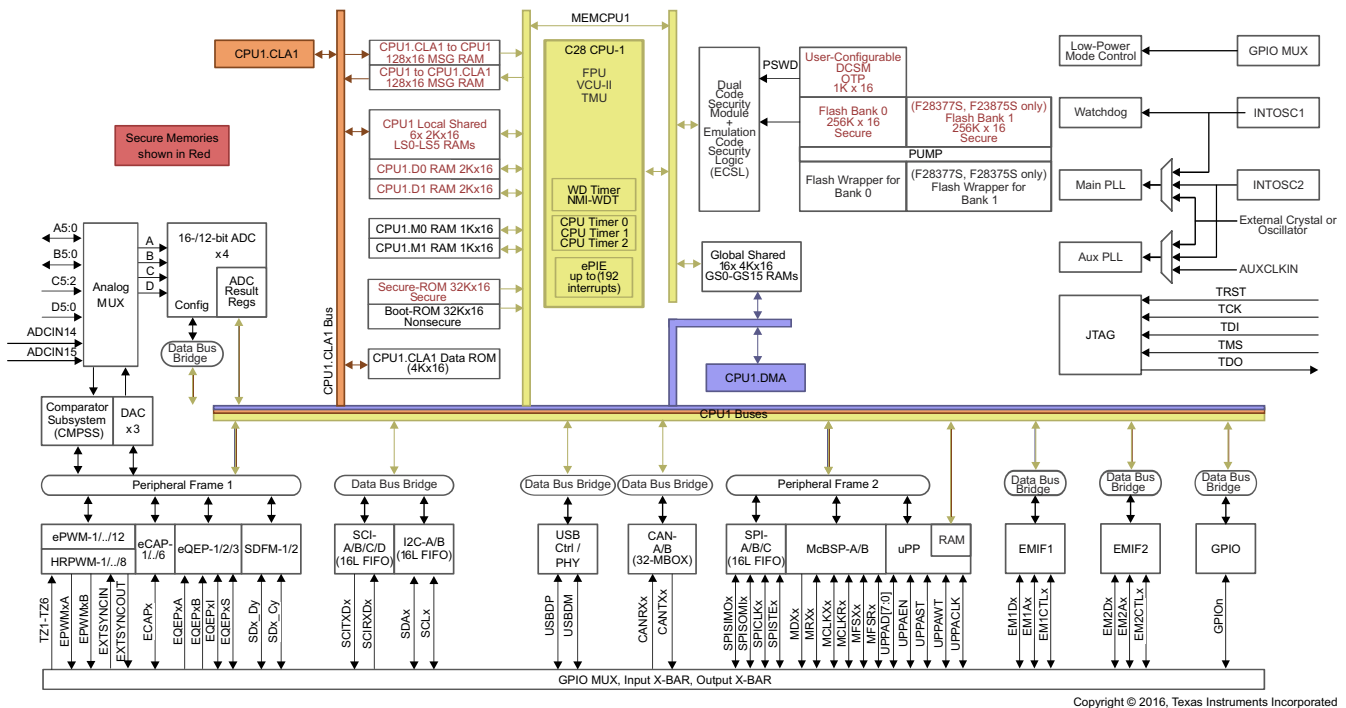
CPU1.CLA1

Secure Memories shown in Red

CPU1.CLA1 to CPU1 128x16 MSG RAM
CPU1 to CPU1.CLA1 128x16 MSG RAM

CPU1 Local Shared 6x 2Kx16 LS0-LS5 RAMs

CPU1.D0 RAM 2Kx16
CPU1.D1 RAM 2Kx16

CPU1.M0 RAM 1Kx16
CPU1.M1 RAM 1Kx16

Secure-ROM 32Kx16 Secure
Boot-ROM 32Kx16 Nonsecure

CPU1.CLA1 Data ROM (4Kx16)

CPU1.CLA1 Bus

MEMCPU1

C28 CPU-1
FPU
VCU-II
TMU

WD Timer
NMI-WDT

CPU Timer 0
CPU Timer 1
CPU Timer 2

ePIE up to (192 interrupts)

Dual Code Security Module + Emulation Code Security Logic (ECSL)

PSWD

User-Configurable DCSM OTP 1K x 16

Flash Bank 0 256K x 16 Secure

(F28377S, F23875S only) Flash Bank 1 256K x 16 Secure

PUMP

Flash Wrapper for Bank 0

(F28377S, F28375S only) Flash Wrapper for Bank 1

Global Shared 16x 4Kx16 GS0-GS15 RAMs

CPU1.DMA

Low-Power Mode Control
GPIO MUX
Watchdog
INTOSC1
Main PLL
INTOSC2
External Crystal or Oscillator
Aux PLL
AUXCLKIN

JTAG
TRST
TCK
TDI
TMS
TDO

A5:0
B5:0
C5:2
D5:0
ADCIN14
ADCIN15

Analog MUX

16-/12-bit ADC x4
A
B
C
D
Config
ADC Result Regs

Data Bus Bridge

Comparator Subsystem (CMPSS)
DAC x3

CPU1 Buses

Peripheral Frame 1
Data Bus Bridge
Data Bus Bridge
Data Bus Bridge
Peripheral Frame 2
Data Bus Bridge
Data Bus Bridge
Data Bus Bridge

ePWM-1/../12
HRPWM-1/../8
eCAP-1/../6
eQEP-1/2/3
SDFM-1/2
SCI-A/B/C/D (16L FIFO)
I2C-A/B (16L FIFO)
USB Ctrl / PHY
CAN-A/B (32-MBOX)
SPI-A/B/C (16L FIFO)
McBSP-A/B
uPP
RAM
EMIF1
EMIF2
GPIO

TZ1-TZ6
EPWMxA
EPWMxB
EXTSYNCIN
EXTSYNCOUT
ECAPx
EQEPxA
EQEPxB
EQEPxI
EQEPxS
SDx_Dy
SDx_Cy
SCITXDx
SCIRXDx
SDAx
SCLx
USBDP
USBDM
CANRXx
CANTXx
SPISIMOx
SPISOMIx
SPICLKx
SPISTEx
MDXx
MRXx
MCLKXx
MCLKRx
MFSXx
MFSRx
UPPAD[7:0]
UPPAEN
UPPAST
UPPAWT
UPPACLK
EM1Dx
EM1Ax
EM1CTLx
EM2Dx
EM2Ax
EM2CTLx
GPIOn

GPIO MUX, Input X-BAR, Output X-BAR

Copyright © 2016, Texas Instruments Incorporated